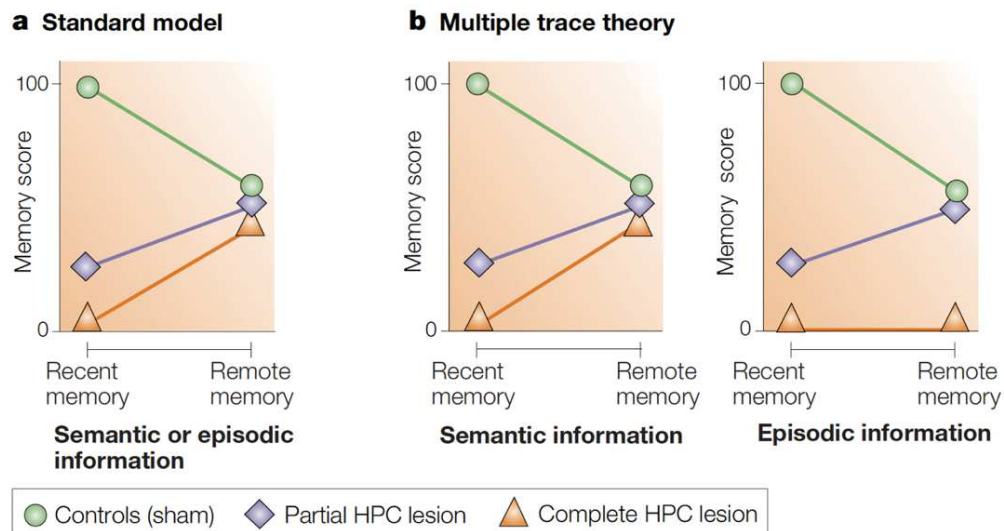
a Standard model

100

Memory score

0

Recent memory

Remote memory

Semantic or episodic information

b Multiple trace theory

100

Memory score

0

Recent memory

Remote memory

Semantic information

100

Memory score

0

Recent memory

Remote memory

Episodic information

Controls (sham) Partial HPC lesion Complete HPC lesion